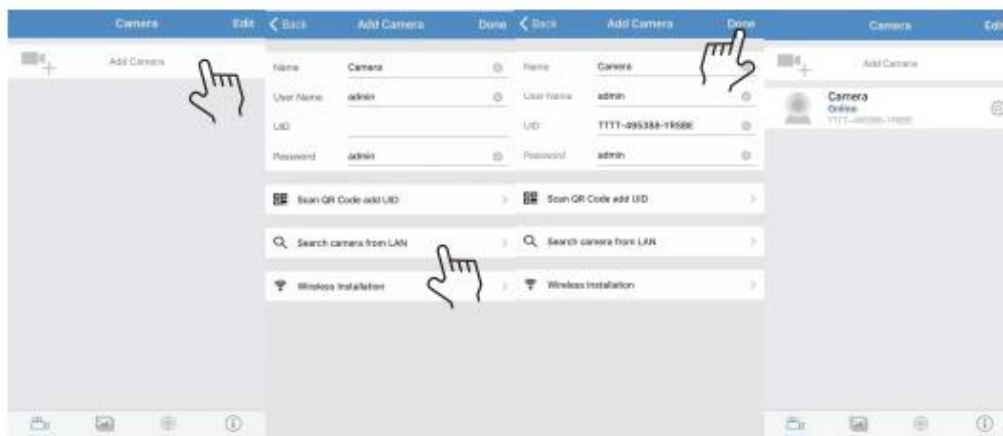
Camera Edit

Add Camera

< Back Add Camera Done

Name Camera

User Name admin

UID

Password admin

Scan QR Code add UID

Search camera from LAN

Wireless Installation

< Back Add Camera Done

Name Camera

User Name admin

UID TTTT-095388-YRSBE

Password admin

Scan QR Code add UID

Search camera from LAN

Wireless Installation

Camera Edit

Add Camera

Camera
Online
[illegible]